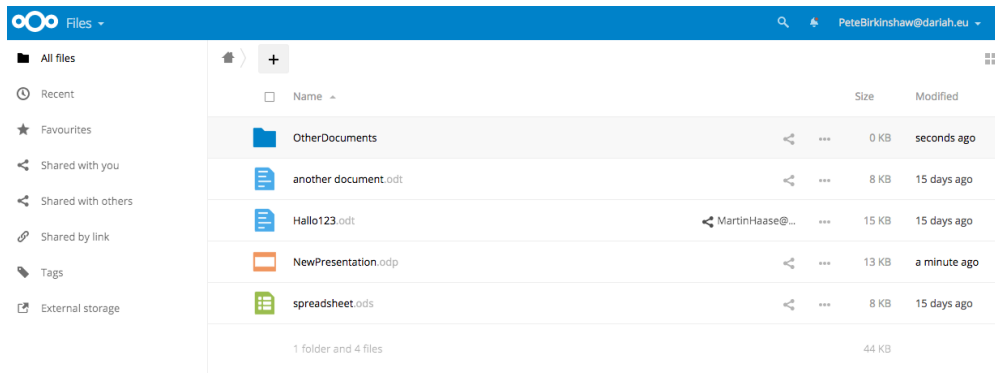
Files

PeteBirkinshaw@dariah.eu

All files
Recent
Favourites
Shared with you
Shared with others
Shared by link
Tags
External storage

+

| | Name | | Size | Modified |
|---|---|---|---|---|
| | OtherDocuments | | 0 KB | seconds ago |
| | another document.odt | | 8 KB | 15 days ago |
| | Hallo123.odt | MartinHaase@... | 15 KB | 15 days ago |
| | NewPresentation.odp | | 13 KB | a minute ago |
| | spreadsheet.ods | | 8 KB | 15 days ago |
| | 1 folder and 4 files | | 44 KB | |